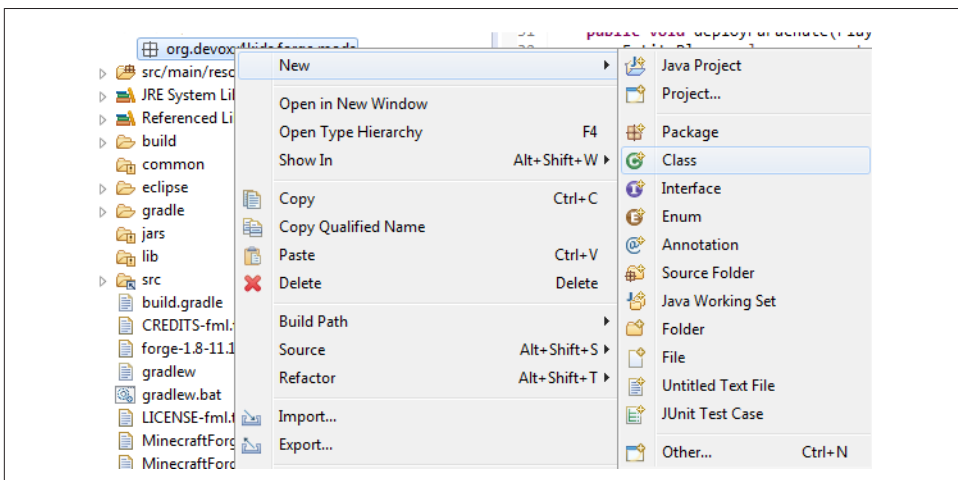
org.devoxx4kids.forge.mods
src/main/reso
JRE System Li
Referenced Li
build
common
eclipse
gradle
jars
lib
src
build.gradle
CREDITS-fml.t
forge-1.8-11.1
gradlew
gradlew.bat
LICENSE-fml.t
MinecraftForg
MinecraftForg

31 public void deployParachute(Play
32

New
Open in New Window
Open Type Hierarchy F4
Show In Alt+Shift+W
Copy Ctrl+C
Copy Qualified Name
Paste Ctrl+V
Delete Delete
Build Path
Source Alt+Shift+S
Refactor Alt+Shift+T
Import...
Export...

Java Project
Project...
Package
Class
Interface
Enum
Annotation
Source Folder
Java Working Set
Folder
File
Untitled Text File
JUnit Test Case
Other... Ctrl+N